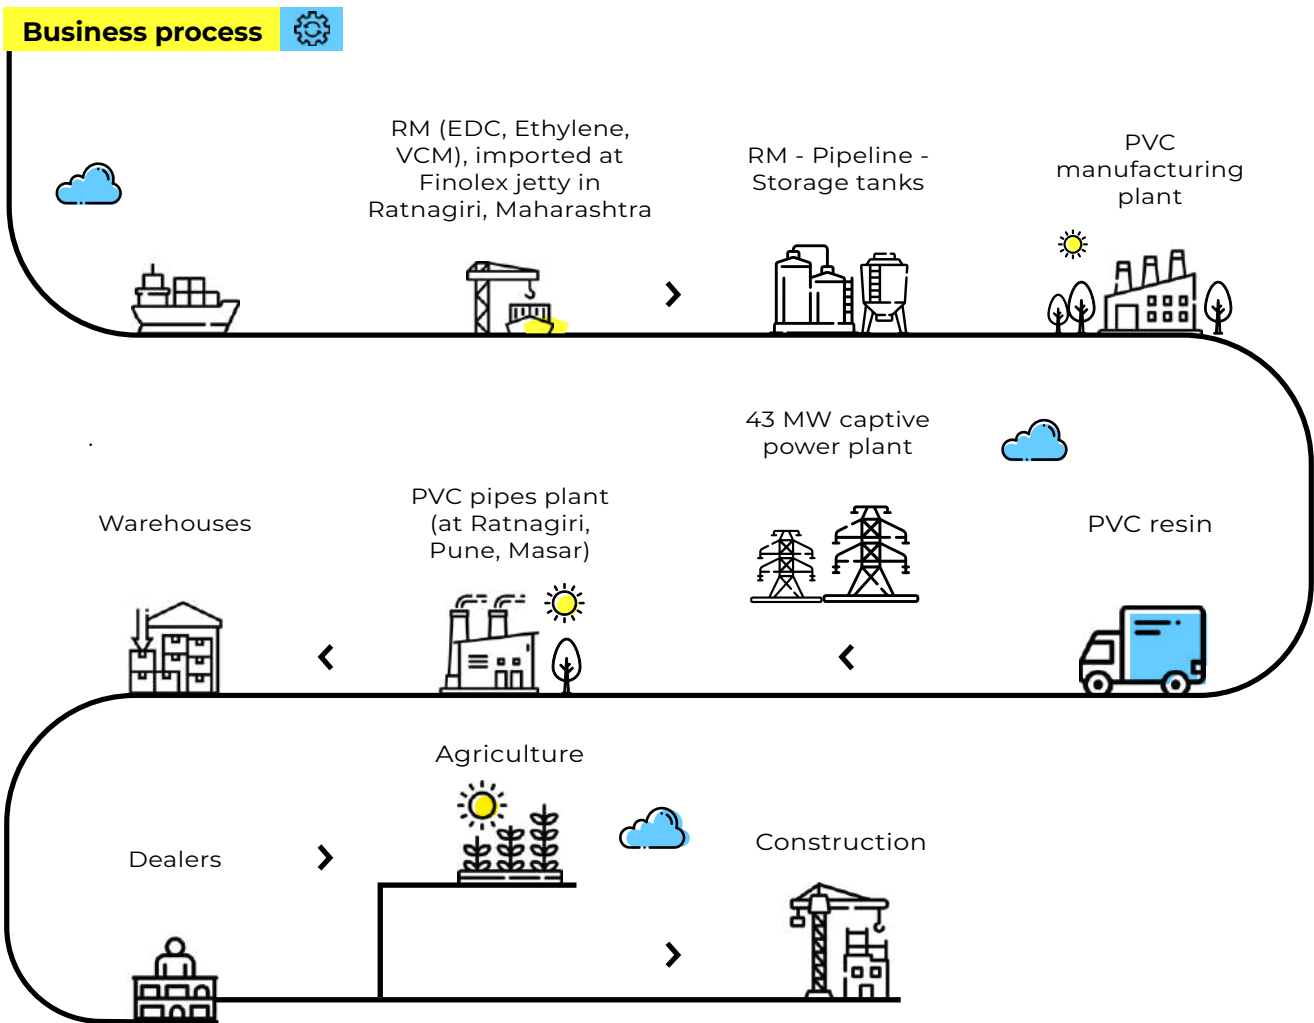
Business process

RM (EDC, Ethylene, VCM), imported at Finolex jetty in Ratnagiri, Maharashtra

RM - Pipeline - Storage tanks

PVC manufacturing plant

43 MW captive power plant

Warehouses

PVC pipes plant (at Ratnagiri, Pune, Masar)

PVC resin

Agriculture

Dealers

Construction